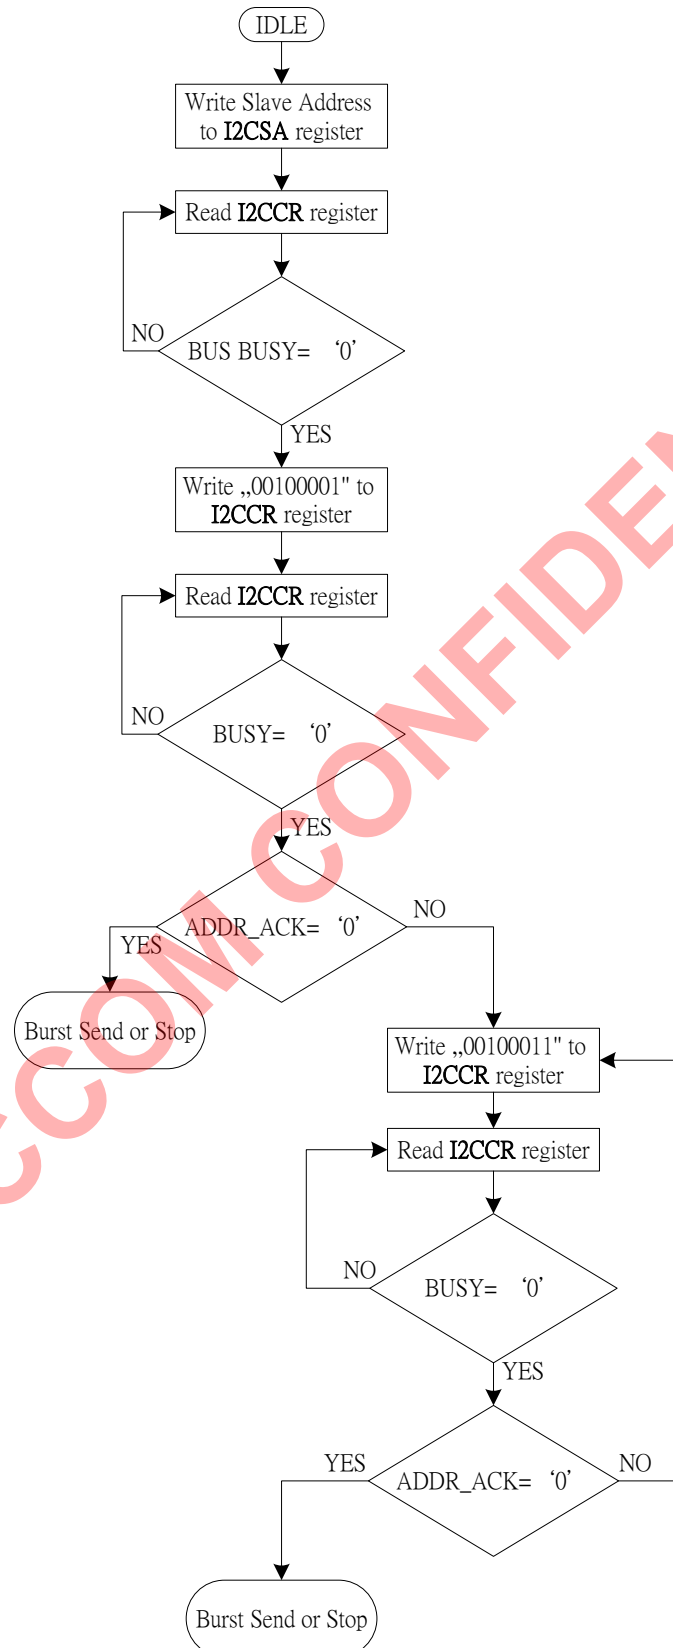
IDLE

Write Slave Address to I2CSA register

Read I2CCR register

NO

BUS BUSY= '0'

YES

Write „00100001" to I2CCR register

Read I2CCR register

NO

BUSY= '0'

YES

ADDR_ACK= '0'

NO

YES

Burst Send or Stop

Write „00100011" to I2CCR register

Read I2CCR register

NO

BUSY= '0'

YES

YES

ADDR_ACK= '0'

NO

Burst Send or Stop

CCOM CONFIDEN